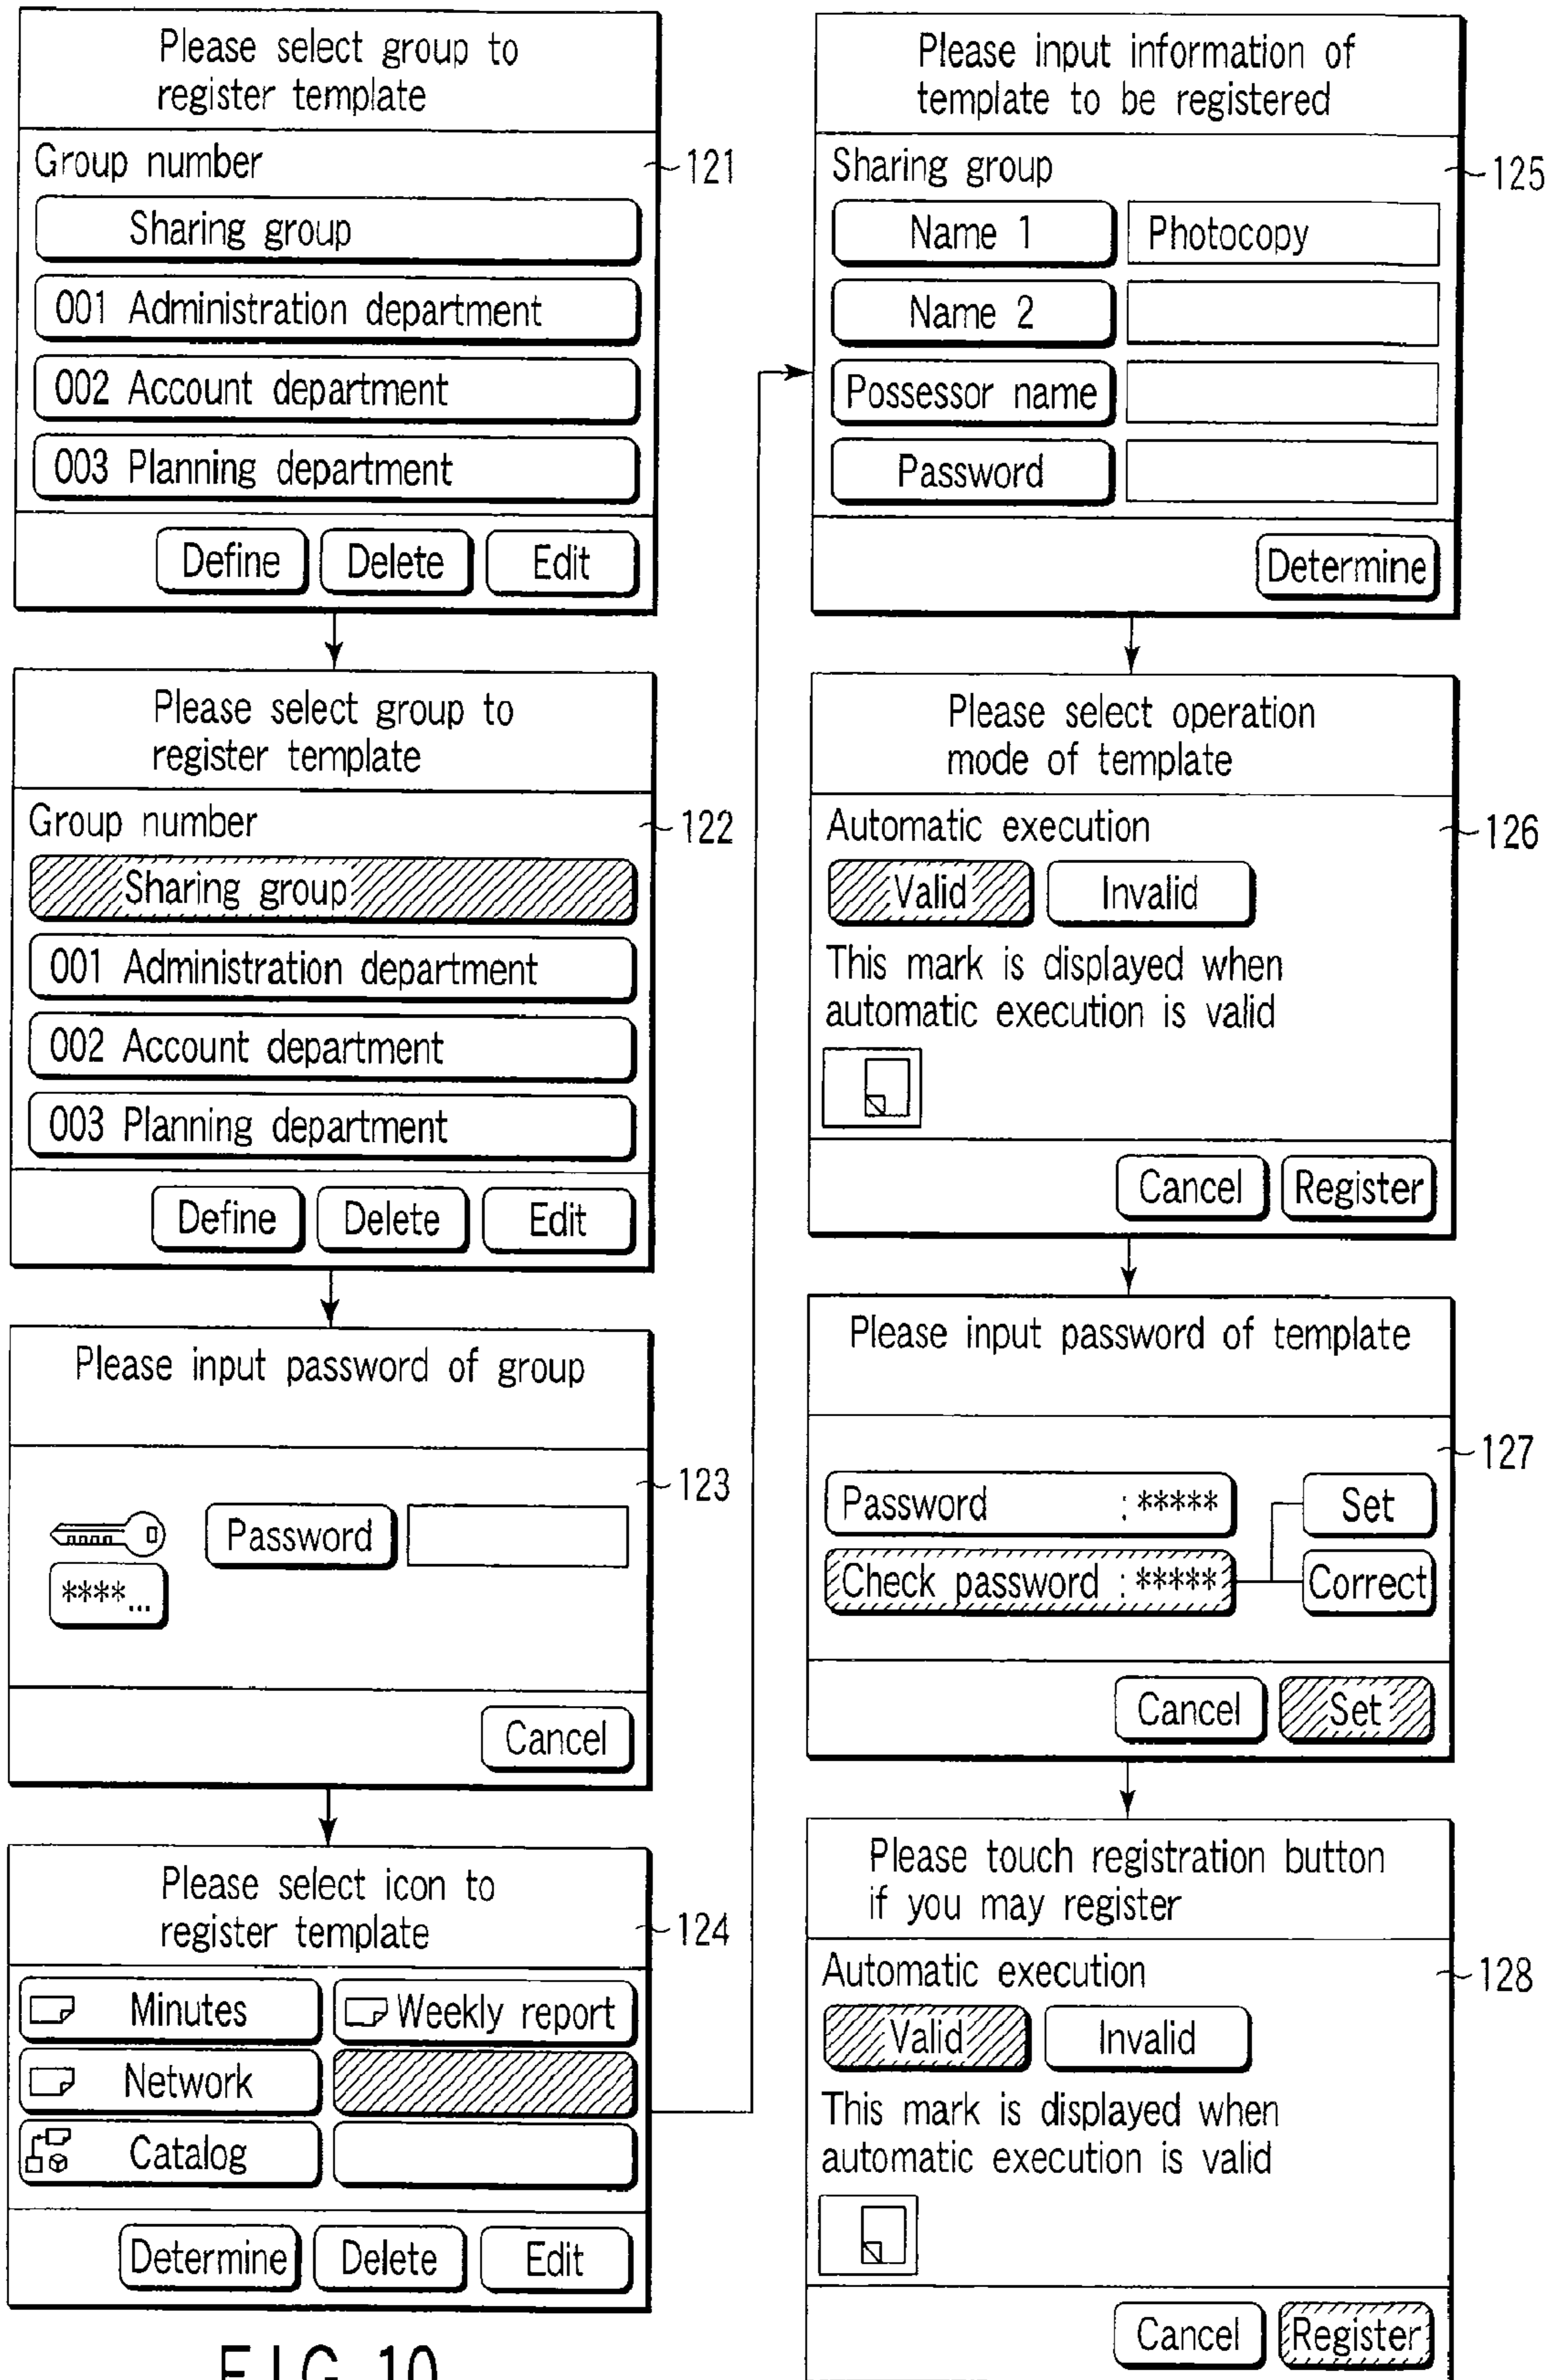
Please select group to register template

Group number

121

Sharing group

001 Administration department

002 Account department

003 Planning department

Define Delete Edit

Please select group to register template

Group number

122

Sharing group

001 Administration department

002 Account department

003 Planning department

Define Delete Edit

Please input password of group

123

Password

****...

Cancel

Please select icon to register template

124

Minutes

Weekly report

Network

Catalog

Determine Delete Edit

F I G. 10

Please input information of template to be registered

Sharing group

125

Name 1 Photocopy

Name 2

Possessor name

Password

Determine

Please select operation mode of template

Automatic execution

126

Valid Invalid

This mark is displayed when automatic execution is valid

Cancel Register

Please input password of template

127

Password : *****

Check password : *****

Set

Correct

Cancel Set

Please touch registration button if you may register

Automatic execution

128

Valid Invalid

This mark is displayed when automatic execution is valid

Cancel Register